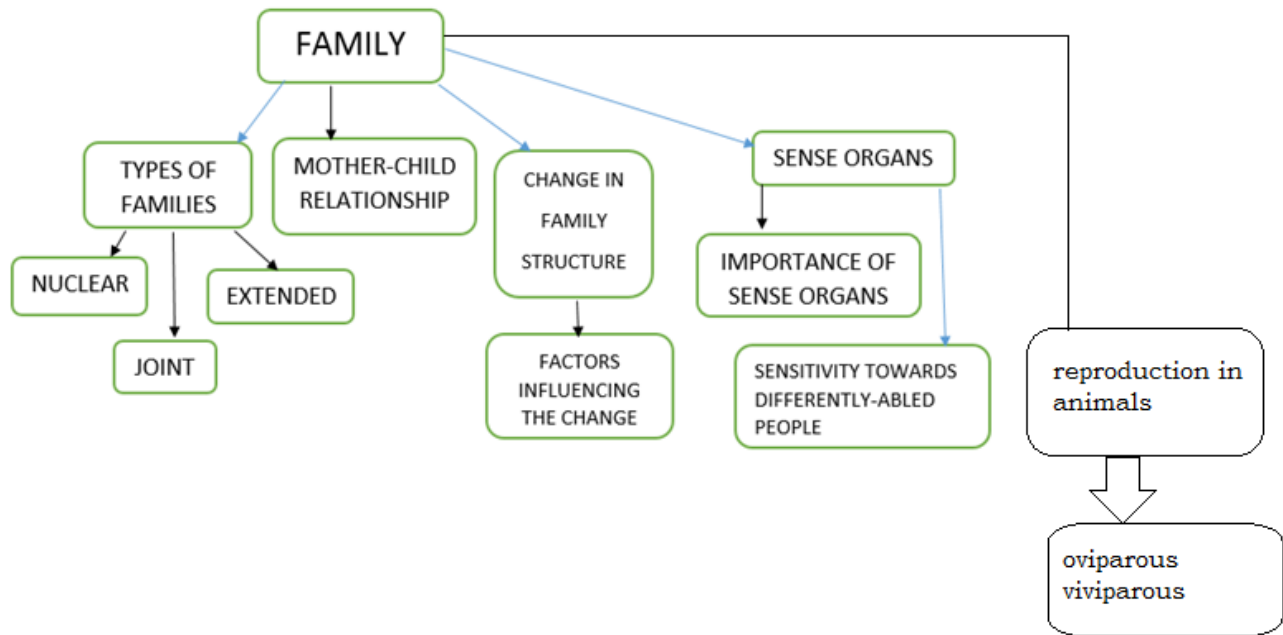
FAMILY

TYPES OF FAMILIES

NUCLEAR

JOINT

EXTENDED

MOTHER-CHILD RELATIONSHIP

CHANGE IN FAMILY STRUCTURE

FACTORS INFLUENCING THE CHANGE

SENSE ORGANS

IMPORTANCE OF SENSE ORGANS

SENSITIVITY TOWARDS DIFFERENTLY-ABLED PEOPLE

reproduction in animals

oviparous
viviparous